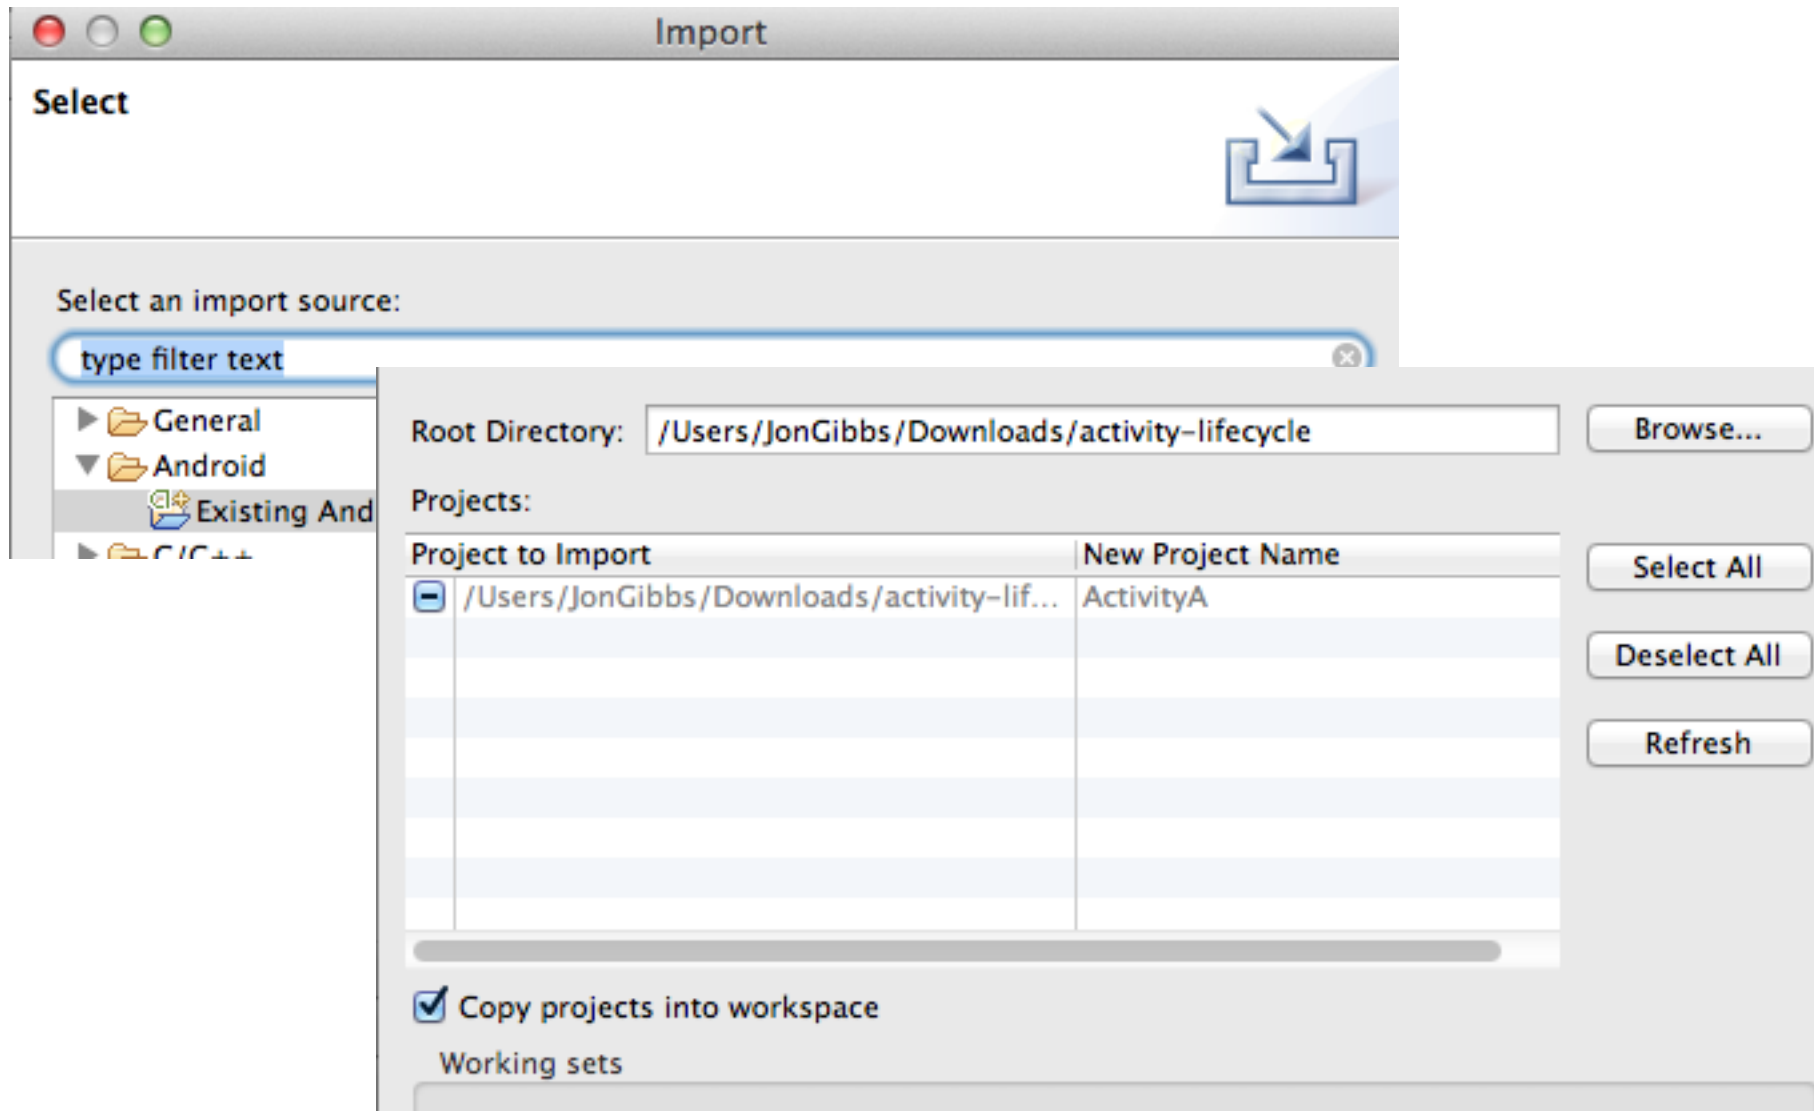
Import

Select

Select an import source:

type filter text

General
Android
Existing And
C/C++

Root Directory: /Users/JonGibbs/Downloads/activity-lifecycle

Browse...

Projects:

| Project to Import | New Project Name |
|---|---|
| /Users/JonGibbs/Downloads/activity-lif... | ActivityA |

Select All

Deselect All

Refresh

Copy projects into workspace

Working sets